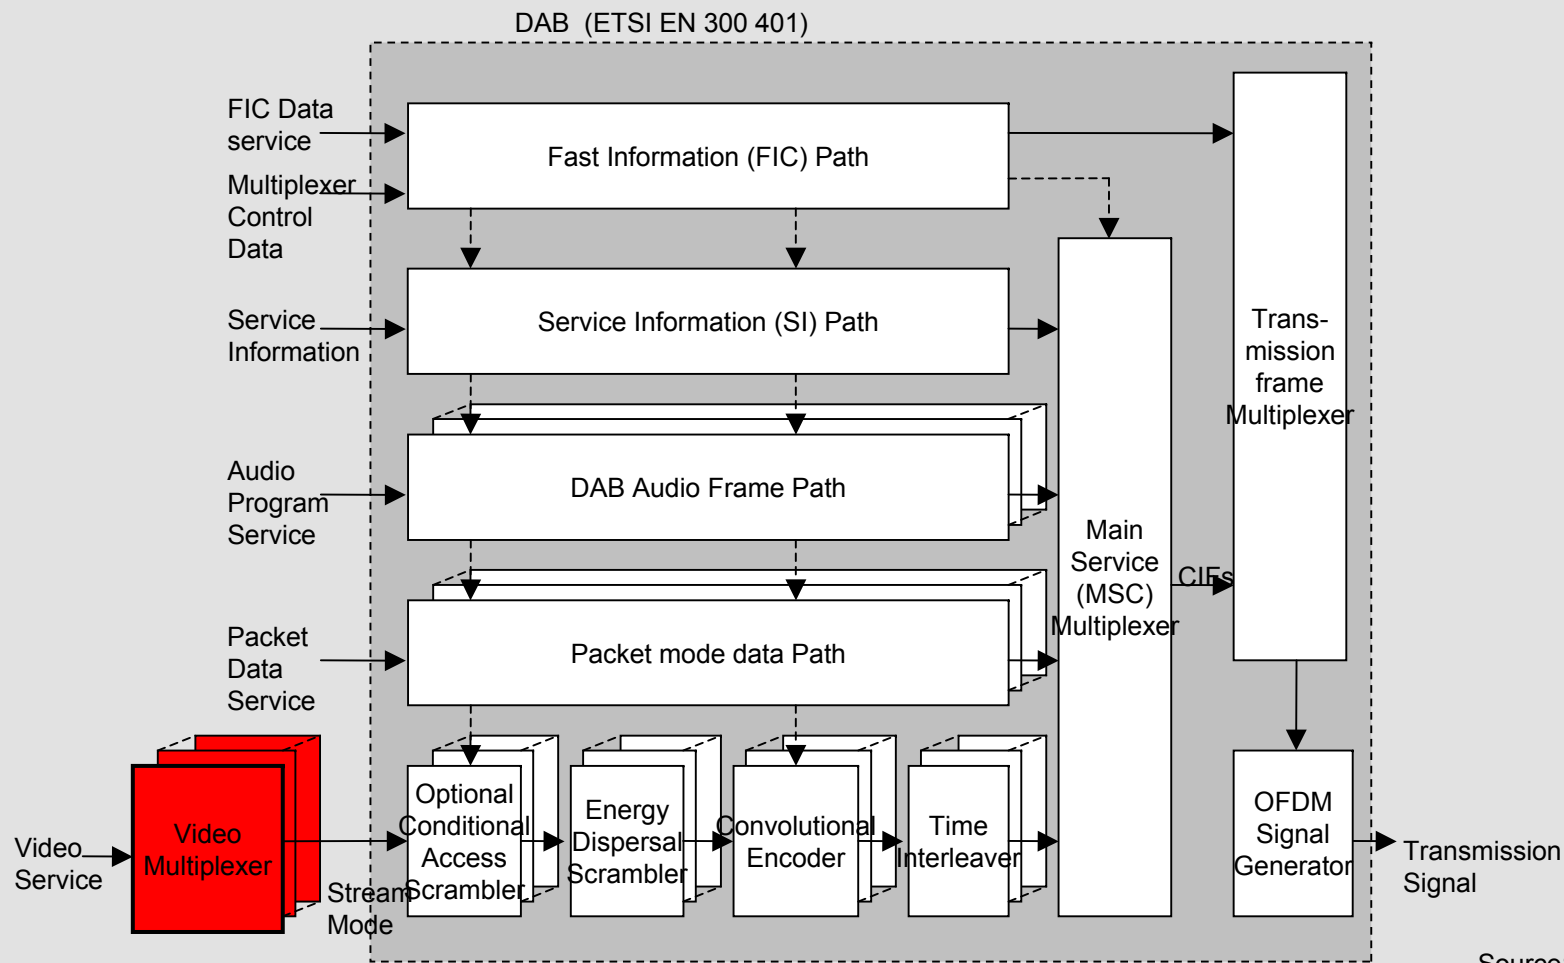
DAB (ETSI EN 300 401)

FIC Data service

Multiplexer Control Data

Fast Information (FIC) Path

Service Information

Service Information (SI) Path

Audio Program Service

DAB Audio Frame Path

Packet Data Service

Packet mode data Path

Video Service

Video Multiplexer

Stream Mode

Optional Conditional Access Scrambler

Energy Dispersal Scrambler

Convolutional Encoder

Time Interleaver

Main Service (MSC) Multiplexer

CIFs

Trans-mission frame Multiplexer

OFDM Signal Generator

Transmission Signal

Source